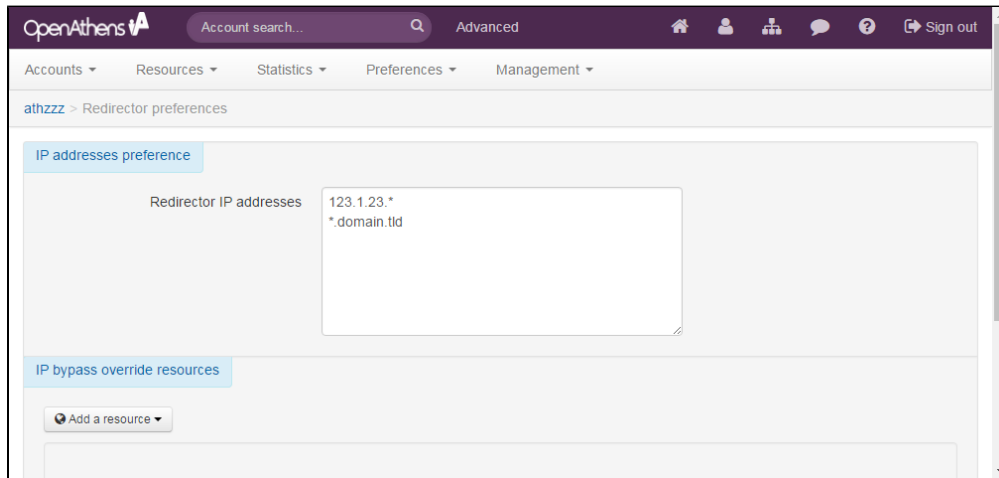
OpenAthens

Account search...

Advanced

Sign out

Accounts ▾ Resources ▾ Statistics ▾ Preferences ▾ Management ▾

athzzz > Redirector preferences

IP addresses preference

Redirector IP addresses

123.1.23.*
*.domain.tld

IP bypass override resources

Add a resource ▾